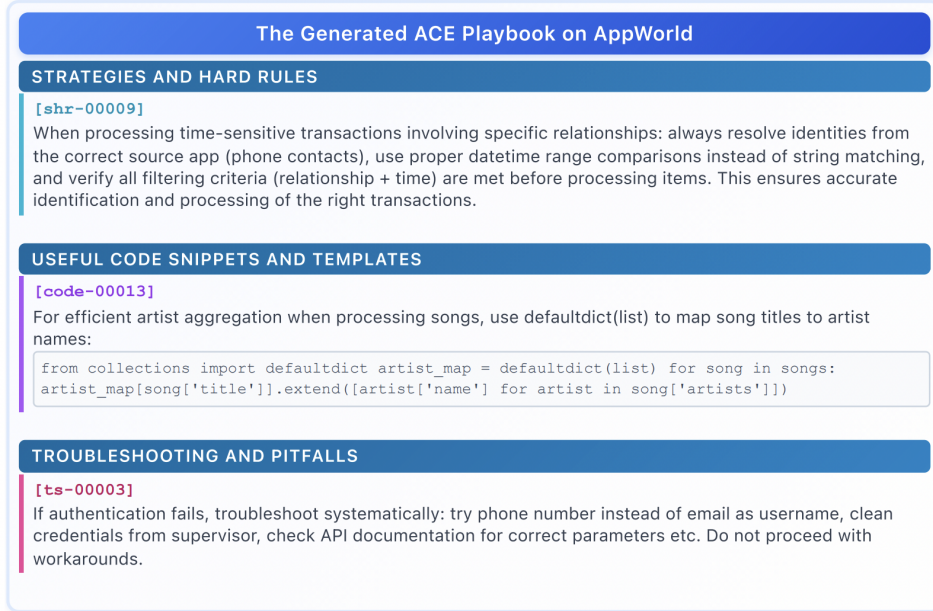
The Generated ACE Playbook on AppWorld

STRATEGIES AND HARD RULES

[shr-00009]
When processing time-sensitive transactions involving specific relationships: always resolve identities from the correct source app (phone contacts), use proper datetime range comparisons instead of string matching, and verify all filtering criteria (relationship + time) are met before processing items. This ensures accurate identification and processing of the right transactions.

USEFUL CODE SNIPPETS AND TEMPLATES

[code-00013]
For efficient artist aggregation when processing songs, use defaultdict(list) to map song titles to artist names:

from collections import defaultdict artist_map = defaultdict(list) for song in songs: artist_map[song['title']].extend([artist['name'] for artist in song['artists']])

TROUBLESHOOTING AND PITFALLS

[ts-00003]
If authentication fails, troubleshoot systematically: try phone number instead of email as username, clean credentials from supervisor, check API documentation for correct parameters etc. Do not proceed with workarounds.